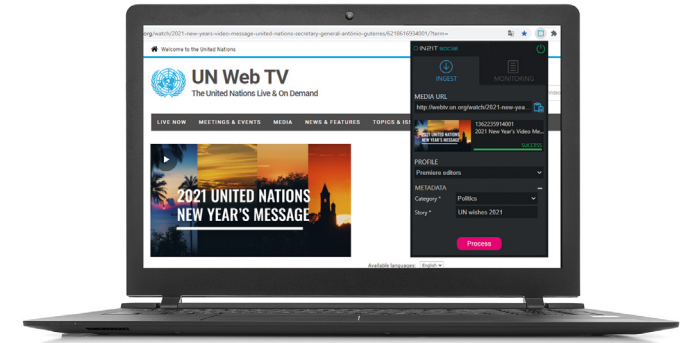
org/watch/2021-new-years-video-message-united-nations-secretary-general-antonio-guterres/6218616934001/?term=

Welcome to the United Nations

UN Web TV
The United Nations Live & On Demand

LIVE NOW | MEETINGS & EVENTS | MEDIA | NEWS & FEATURES | TOPICS & ISS

2021 UNITED NATIONS
NEW YEAR'S MESSAGE

Available languages: English

IN2IT MOOVE

INGEST | MONITORING

MEDIA URL
http://webtv.un.org/watch/2021-new-year...

1362235914001
2021 New Year's Video Me...
SUCCESS

PROFILE
Premiere editors

METADATA
Category * Politics
Story * UN wishes 2021

Process